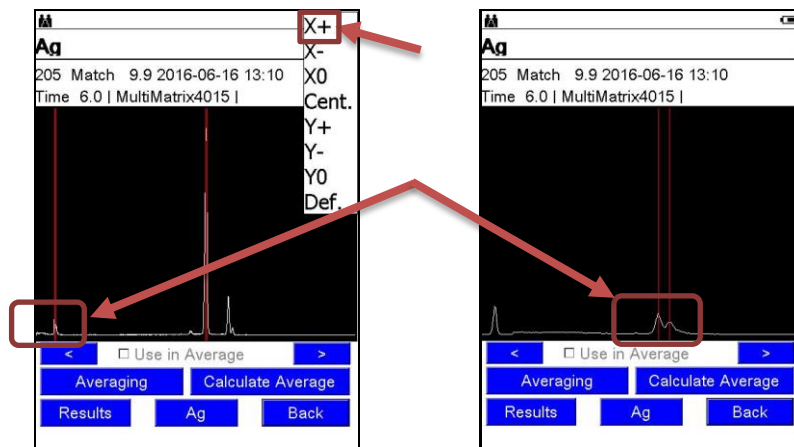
Ag
205 Match 9.9 2016-06-16 13:10
Time 6.0 | MultiMatrix4015 |

X+
X-
X0
Cent.
Y+
Y-
Y0
Def.

<
☐ Use in Average
>
Averaging
Calculate Average
Results
Ag
Back

Ag
205 Match 9.9 2016-06-16 13:10
Time 6.0 | MultiMatrix4015 |

<
☐ Use in Average
>
Averaging
Calculate Average
Results
Ag
Back